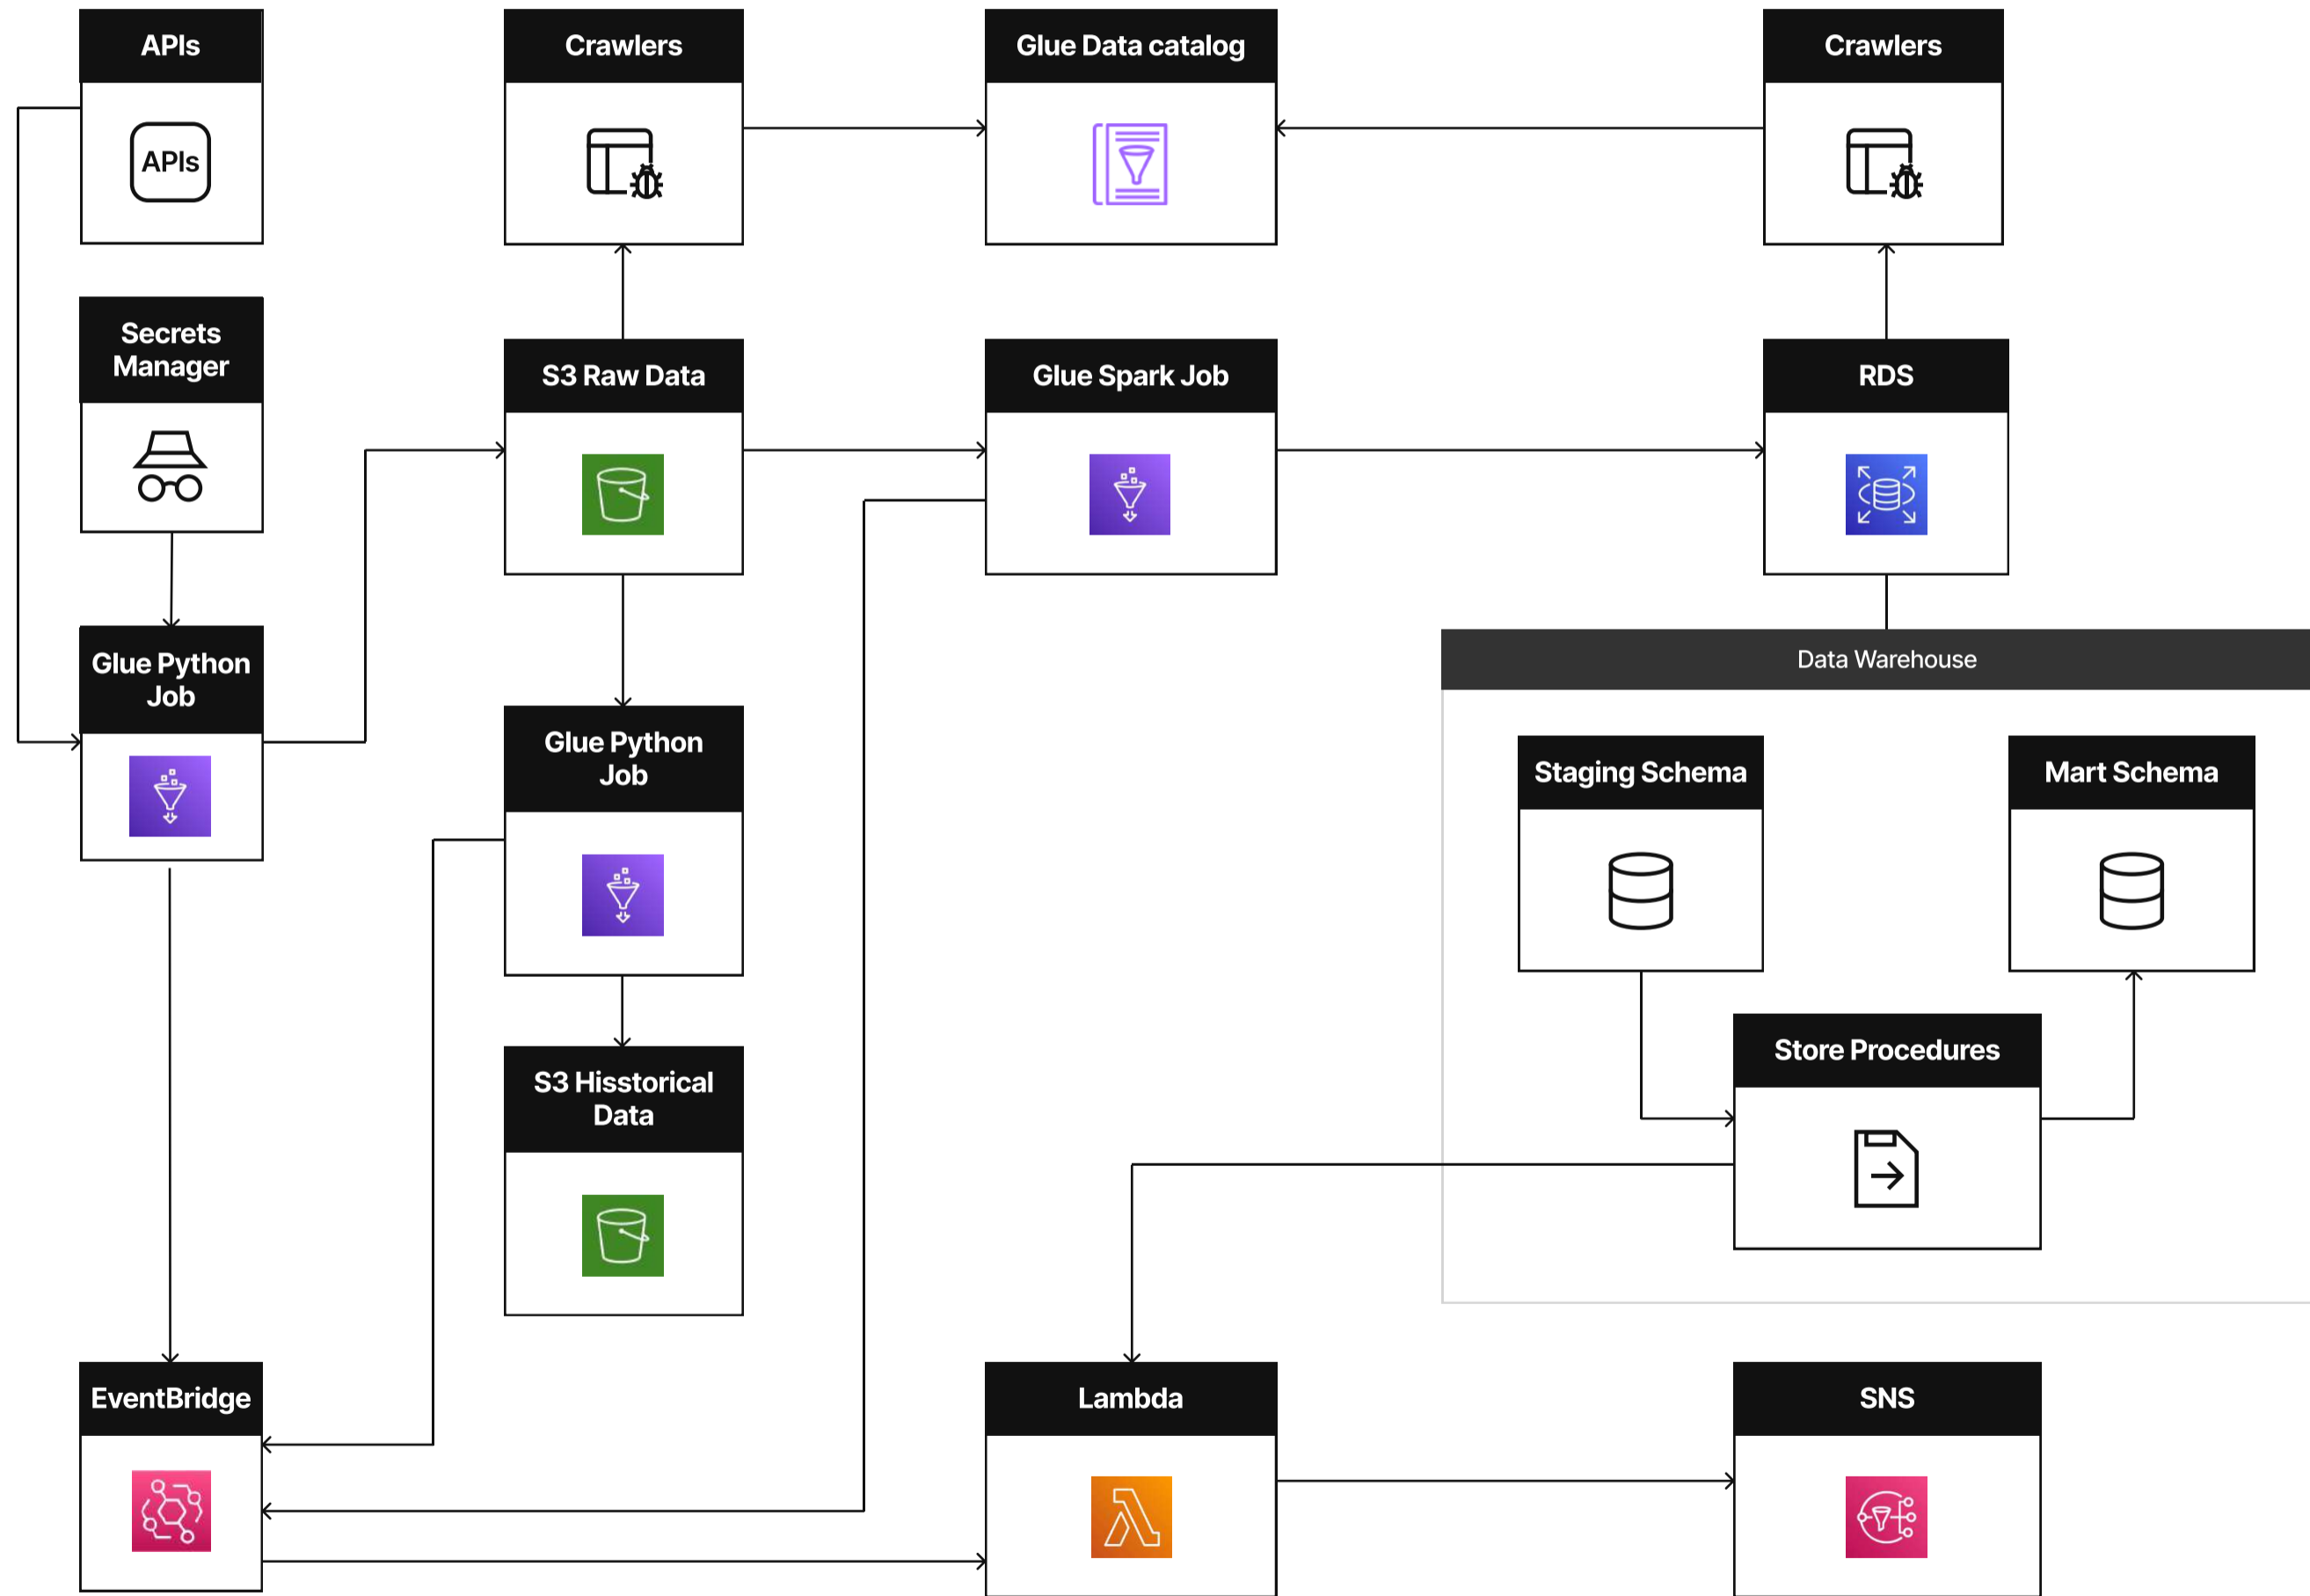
APIs

APIs

Crawlers

Glue Data catalog

Crawlers

Secrets Manager

S3 Raw Data

Glue Spark Job

RDS

Glue Python Job

Data Warehouse

Glue Python Job

Staging Schema

Mart Schema

Store Procedures

S3 Hisstorical Data

EventBridge

Lambda

SNS